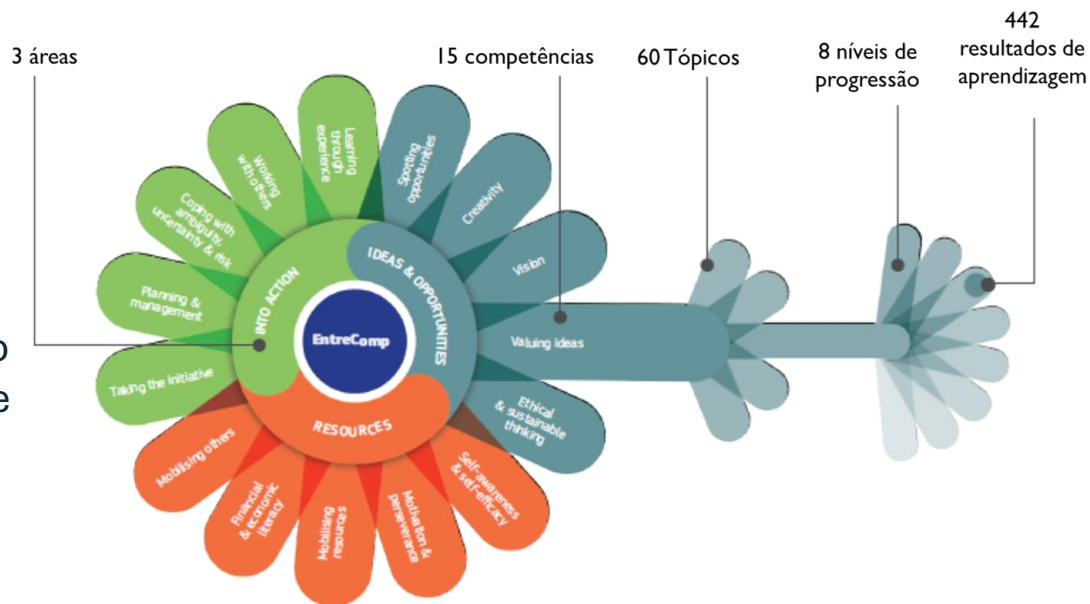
3 áreas

15 competências

60 Tópicos

8 níveis de progressão

442 resultados de aprendizagem

EntreComp

IDEAS & OPPORTUNITIES

RESOURCES

INTO ACTION

Spotting opportunities

Creativity

Vision

Valuing ideas

Ethical & sustainable thinking

Self-awareness & self-efficacy

Motivation & perseverance

Mobilising resources

Financial & economic literacy

Mobilising others

Taking the initiative

Planning & management

Coping with ambiguity, uncertainty & risk

Working with others

Learning through experience

o

e